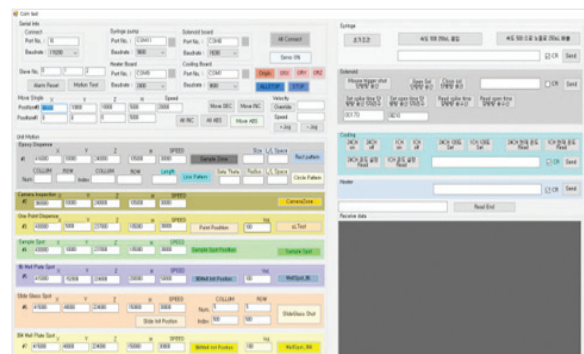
Com test

Serial Info
Connect
Port No. : 5
Baudrate : 115200

Syringe pump
Port No. : COM11
Baudrate : 9600

Solenoid board
Port No. : COM8
Baudrate : 115200

All Connect

Heater Board
Port No. : COM9
Baudrate : 9600

Cooling Board
Port No. : COM7
Baudrate : 9600

Servo ON

Slave No. 0 1 2

Origin DRV DRV DRV2

Alarm Reset
Motion Test

ALLSTOP STOP

Move Single X Y Z m Speed
Position# 0 1000 1000 500 2000
Position 0 0 0 500

Move DEC Move INC
All INC All ABS Move ABS

Velocity
Override
Speed
+ Jog - Jog

Unit Motion
Epoxy Dispense
X Y Z m SPEED
#1 41000 1500 14000 15500 8000
Sample Zone

Size L/L Space
Rect pattern

COLUMN ROW COLUMN ROW
Num Index
Length
Line Pattern
Seta Theta Posrtus L/L Space
Circle Pattern

Camera Inspection
X Y Z m SPEED
#1 36000 1600 14000 15500 8000
CameraZone

One Point Dispense
X Y Z m SPEED
#1 41000 1600 21700 15500 8000
Point Position
Vol
sLTest

Sample Spot
X Y Z m SPEED
#1 41000 1600 13400 15500 8000
Sample Spot Position
Sample Spot

96 Well Plate Spot
X Y Z m SPEED
#1 41000 1600 13400 15500 8000
96Well Init Position
Vol
WellSpot_96

Slide Glass Spot
X Y Z m SPEED
#1 41000 9600 23400 76000 8000
COLUMN ROW
Num 3
Index 50 50
Slide Init Position
SlideGlass Shot

384 Well Plate Spot
X Y Z m SPEED
#1 41000 1600 23400 76000 8000
384Well Init Position
Vol
WellSpot_384

Syringe
초기조건
ㅅ도 위치 (Rxv, 좋입)
시도 500 으로 노즐로 (Rxv, 배출)
CR Send

Solenoid
Please trigger shot
Open Sol
Close sol
Set pulse time Of
Set open time Of
Set pulse time
Read pulse time
Read open time
00170
0010

Cooling
Send
CR

Heater
CR Send
Read End

Receive data